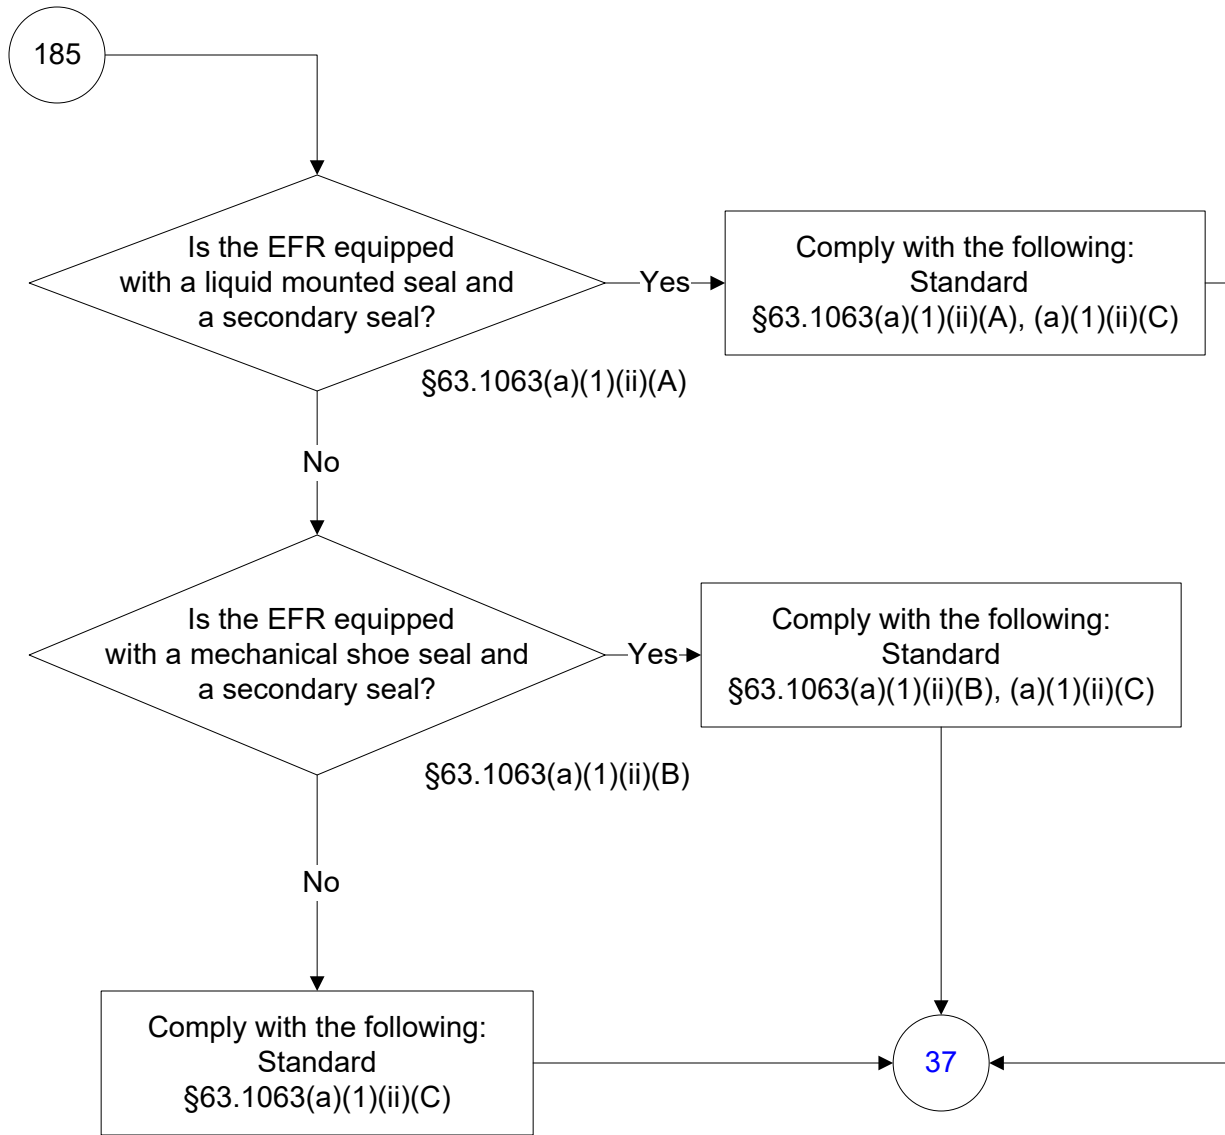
185

Is the EFR equipped with a liquid mounted seal and a secondary seal?

§63.1063(a)(1)(ii)(A)

Yes

Comply with the following:
Standard
§63.1063(a)(1)(ii)(A), (a)(1)(ii)(C)

No

Is the EFR equipped with a mechanical shoe seal and a secondary seal?

§63.1063(a)(1)(ii)(B)

Yes

Comply with the following:
Standard
§63.1063(a)(1)(ii)(B), (a)(1)(ii)(C)

No

Comply with the following:
Standard
§63.1063(a)(1)(ii)(C)

37